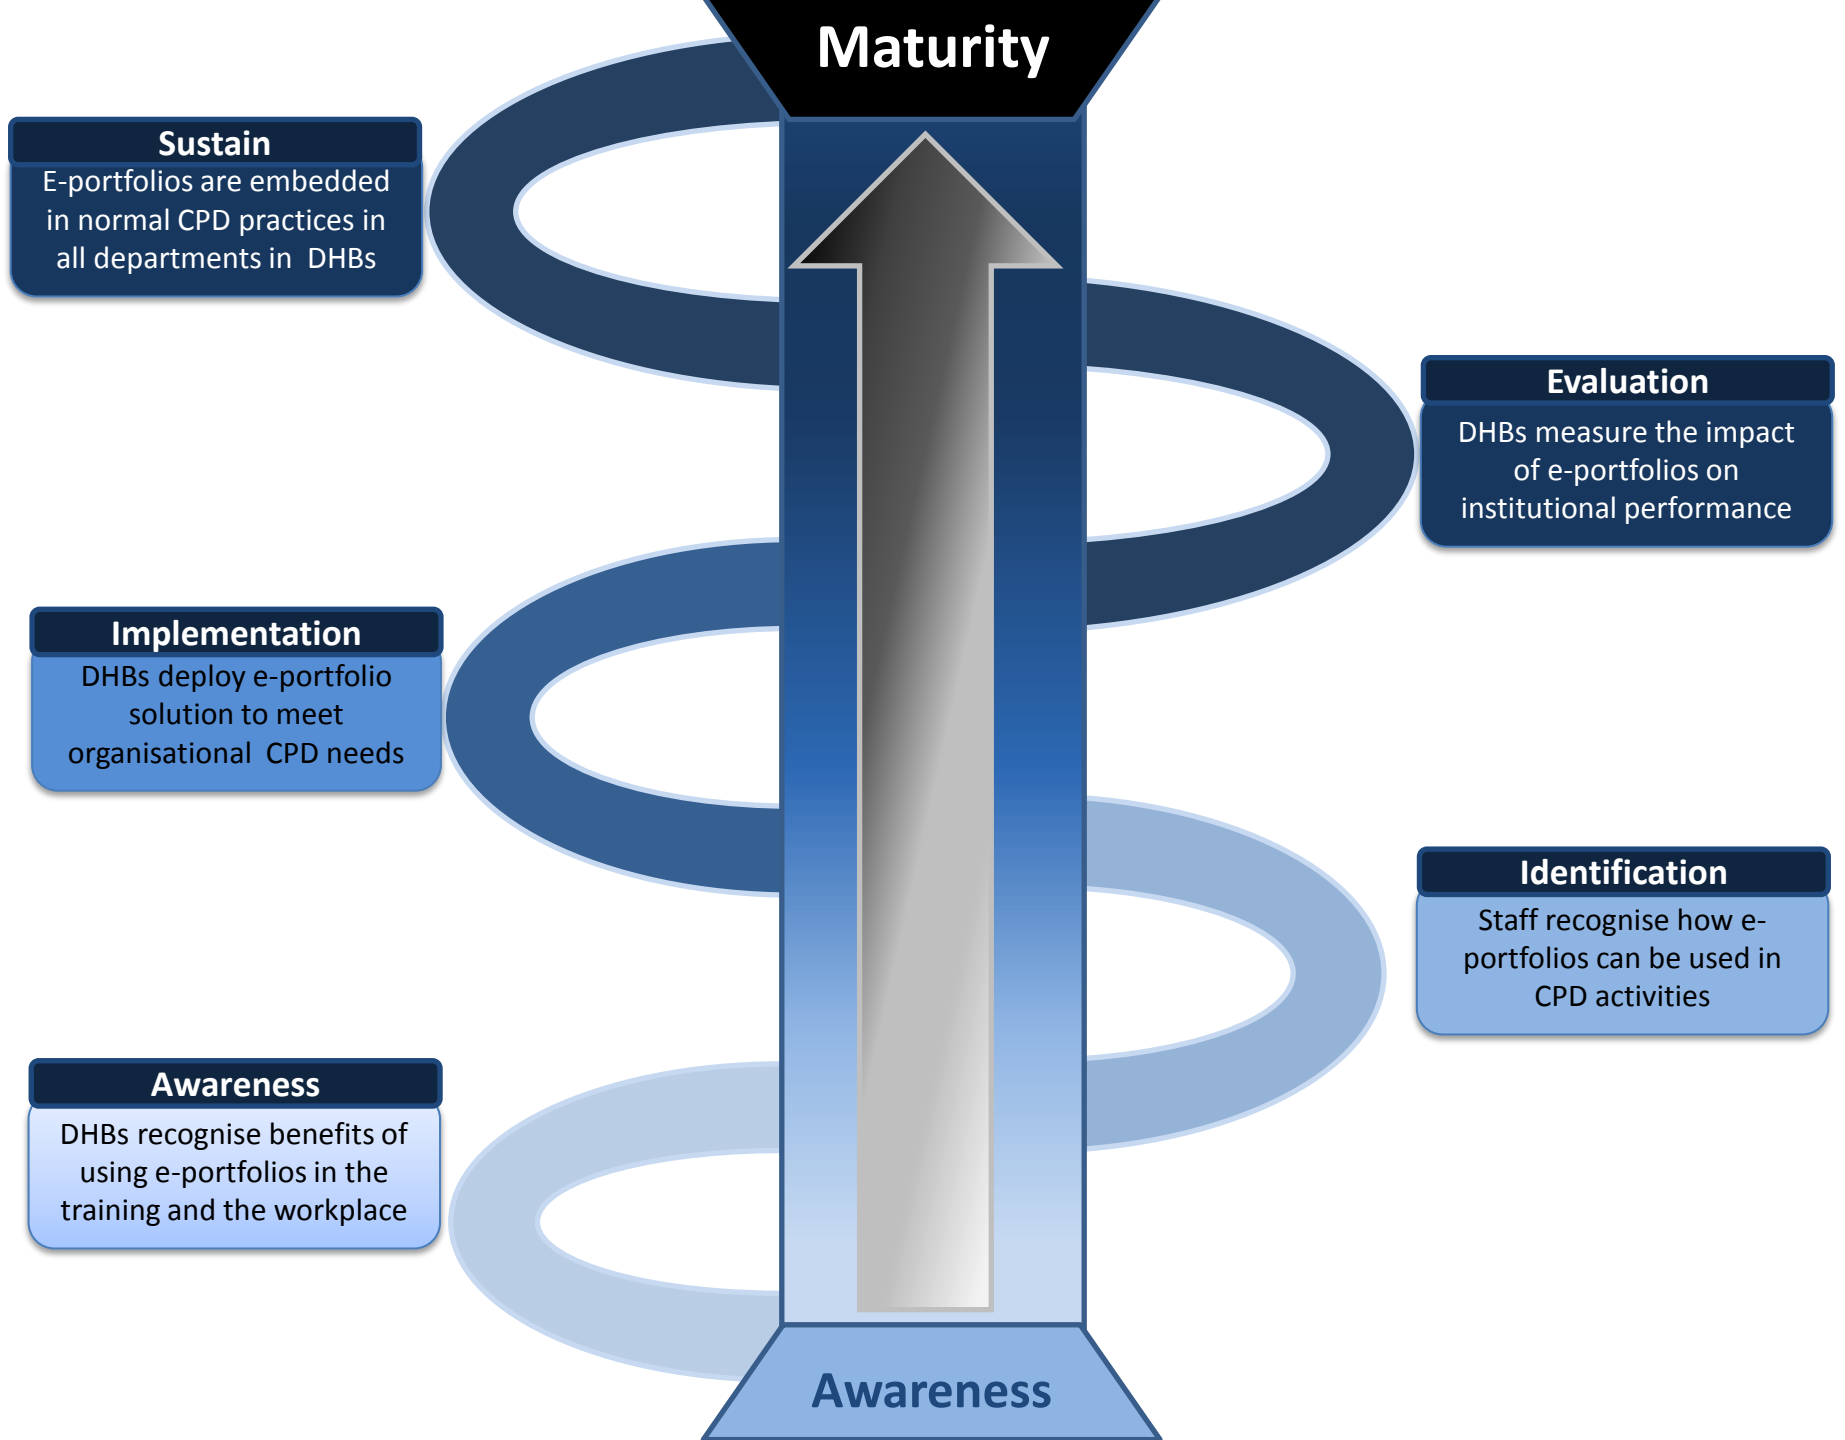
Maturity

Sustain
E-portfolios are embedded in normal CPD practices in all departments in DHBs

Evaluation
DHBs measure the impact of e-portfolios on institutional performance

Implementation
DHBs deploy e-portfolio solution to meet organisational CPD needs

Identification
Staff recognise how e-portfolios can be used in CPD activities

Awareness
DHBs recognise benefits of using e-portfolios in the training and the workplace

Awareness